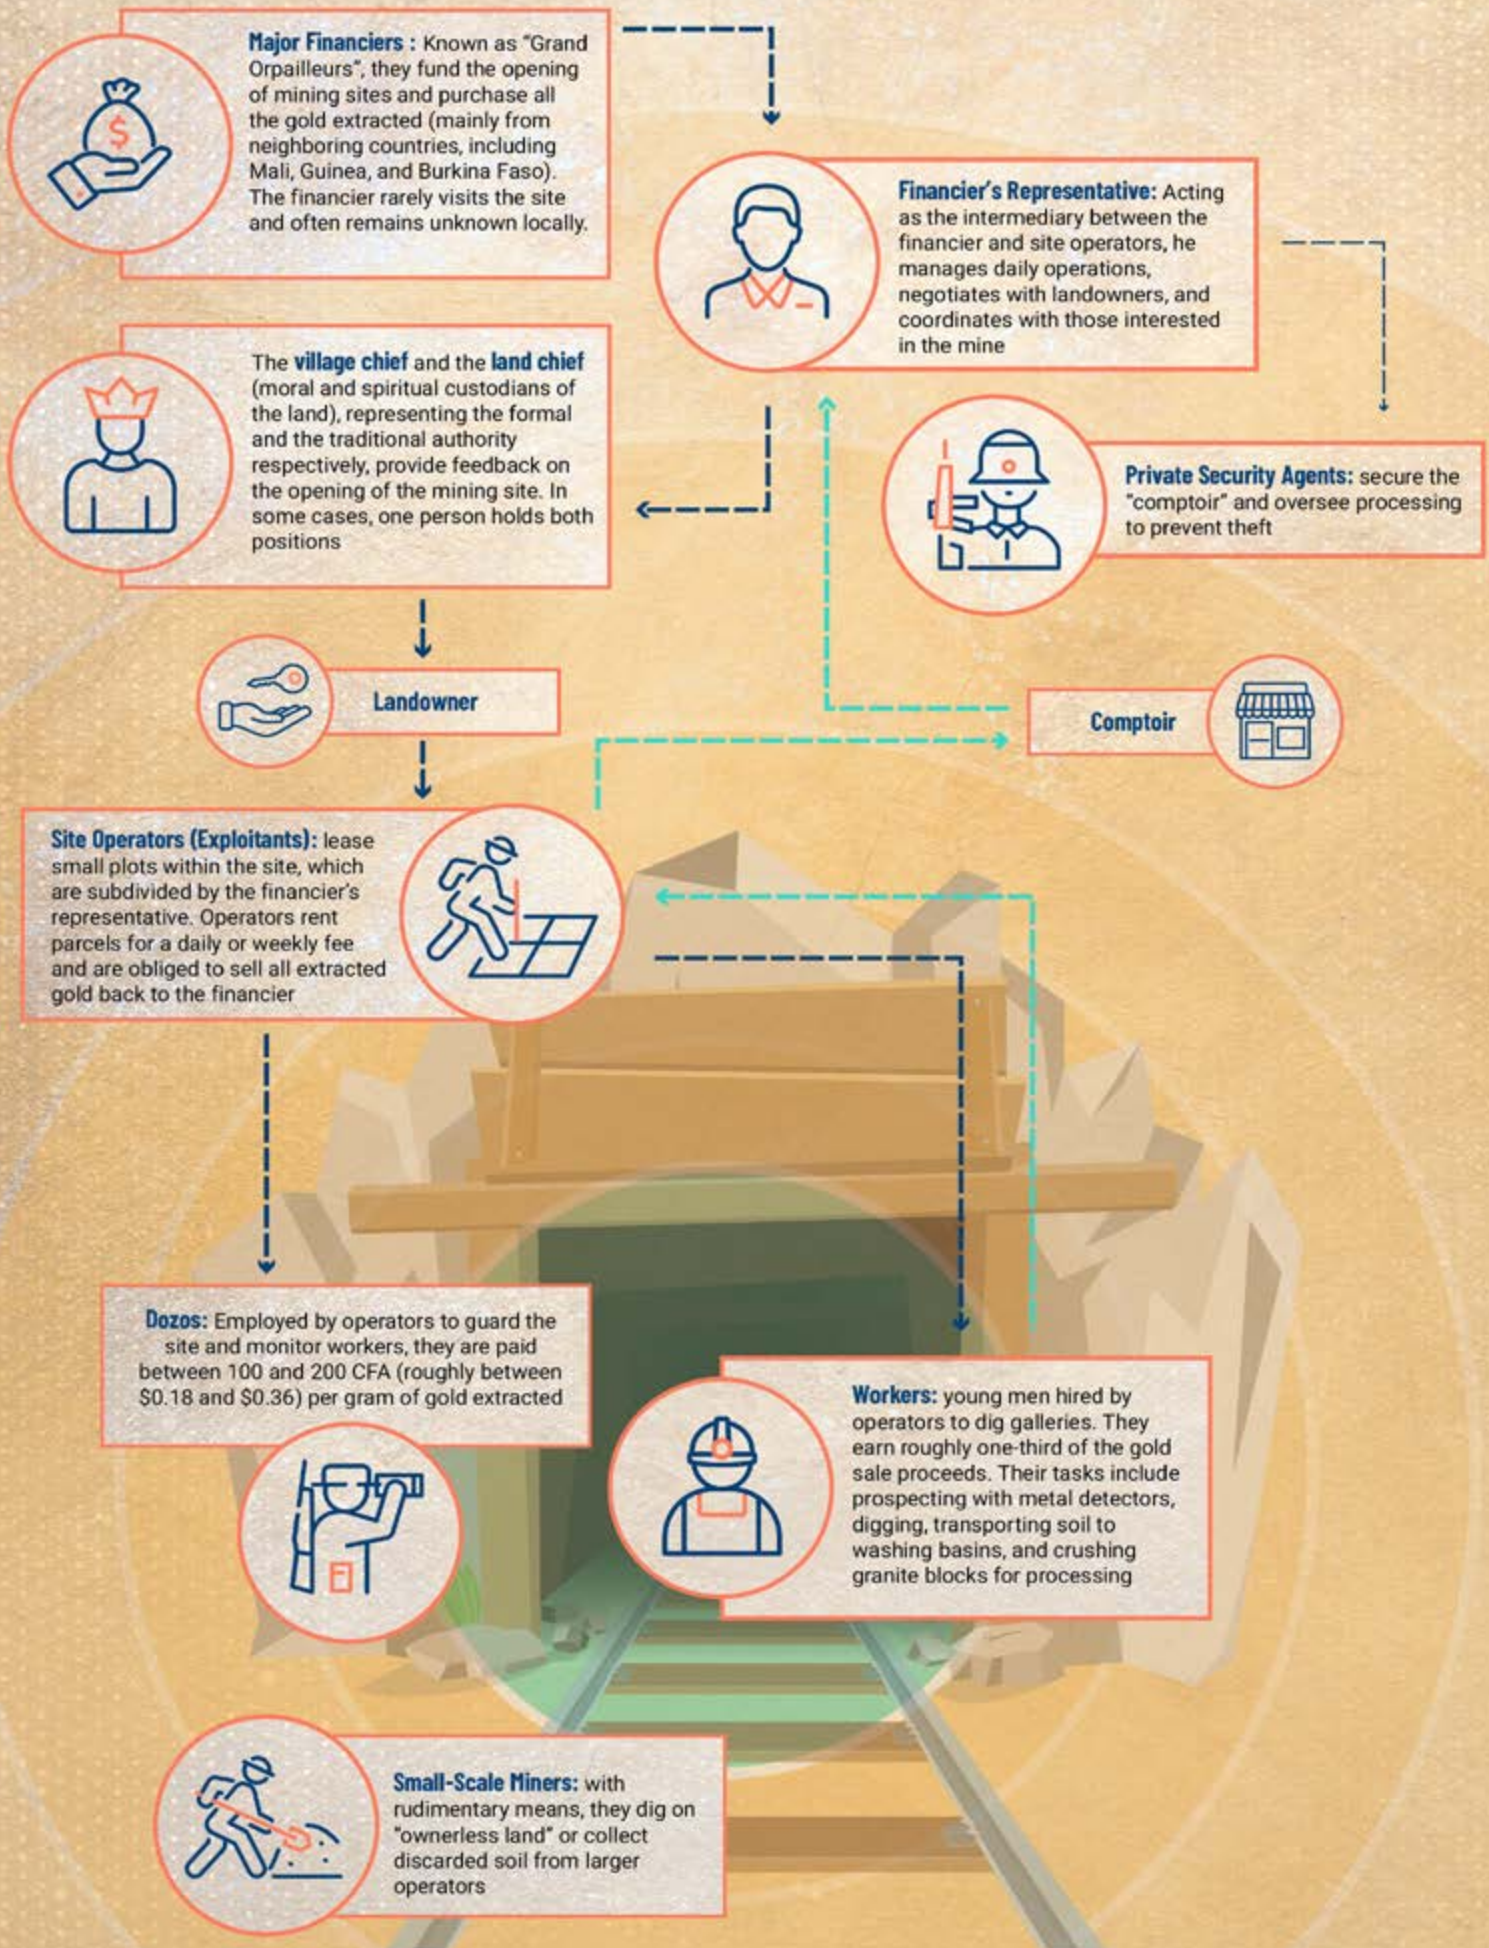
Major Financiers : Known as "Grand Orpailleurs", they fund the opening of mining sites and purchase all the gold extracted (mainly from neighboring countries, including Mali, Guinea, and Burkina Faso). The financier rarely visits the site and often remains unknown locally.

Financier's Representative: Acting as the intermediary between the financier and site operators, he manages daily operations, negotiates with landowners, and coordinates with those interested in the mine

The village chief and the land chief (moral and spiritual custodians of the land), representing the formal and the traditional authority respectively, provide feedback on the opening of the mining site. In some cases, one person holds both positions

Private Security Agents: secure the "comptoir" and oversee processing to prevent theft

Landowner

Comptoir

Site Operators (Exploitants): lease small plots within the site, which are subdivided by the financier's representative. Operators rent parcels for a daily or weekly fee and are obliged to sell all extracted gold back to the financier

Dozos: Employed by operators to guard the site and monitor workers, they are paid between 100 and 200 CFA (roughly between $0.18 and $0.36) per gram of gold extracted

Workers: young men hired by operators to dig galleries. They earn roughly one-third of the gold sale proceeds. Their tasks include prospecting with metal detectors, digging, transporting soil to washing basins, and crushing granite blocks for processing

Small-Scale Miners: with rudimentary means, they dig on "ownerless land" or collect discarded soil from larger operators